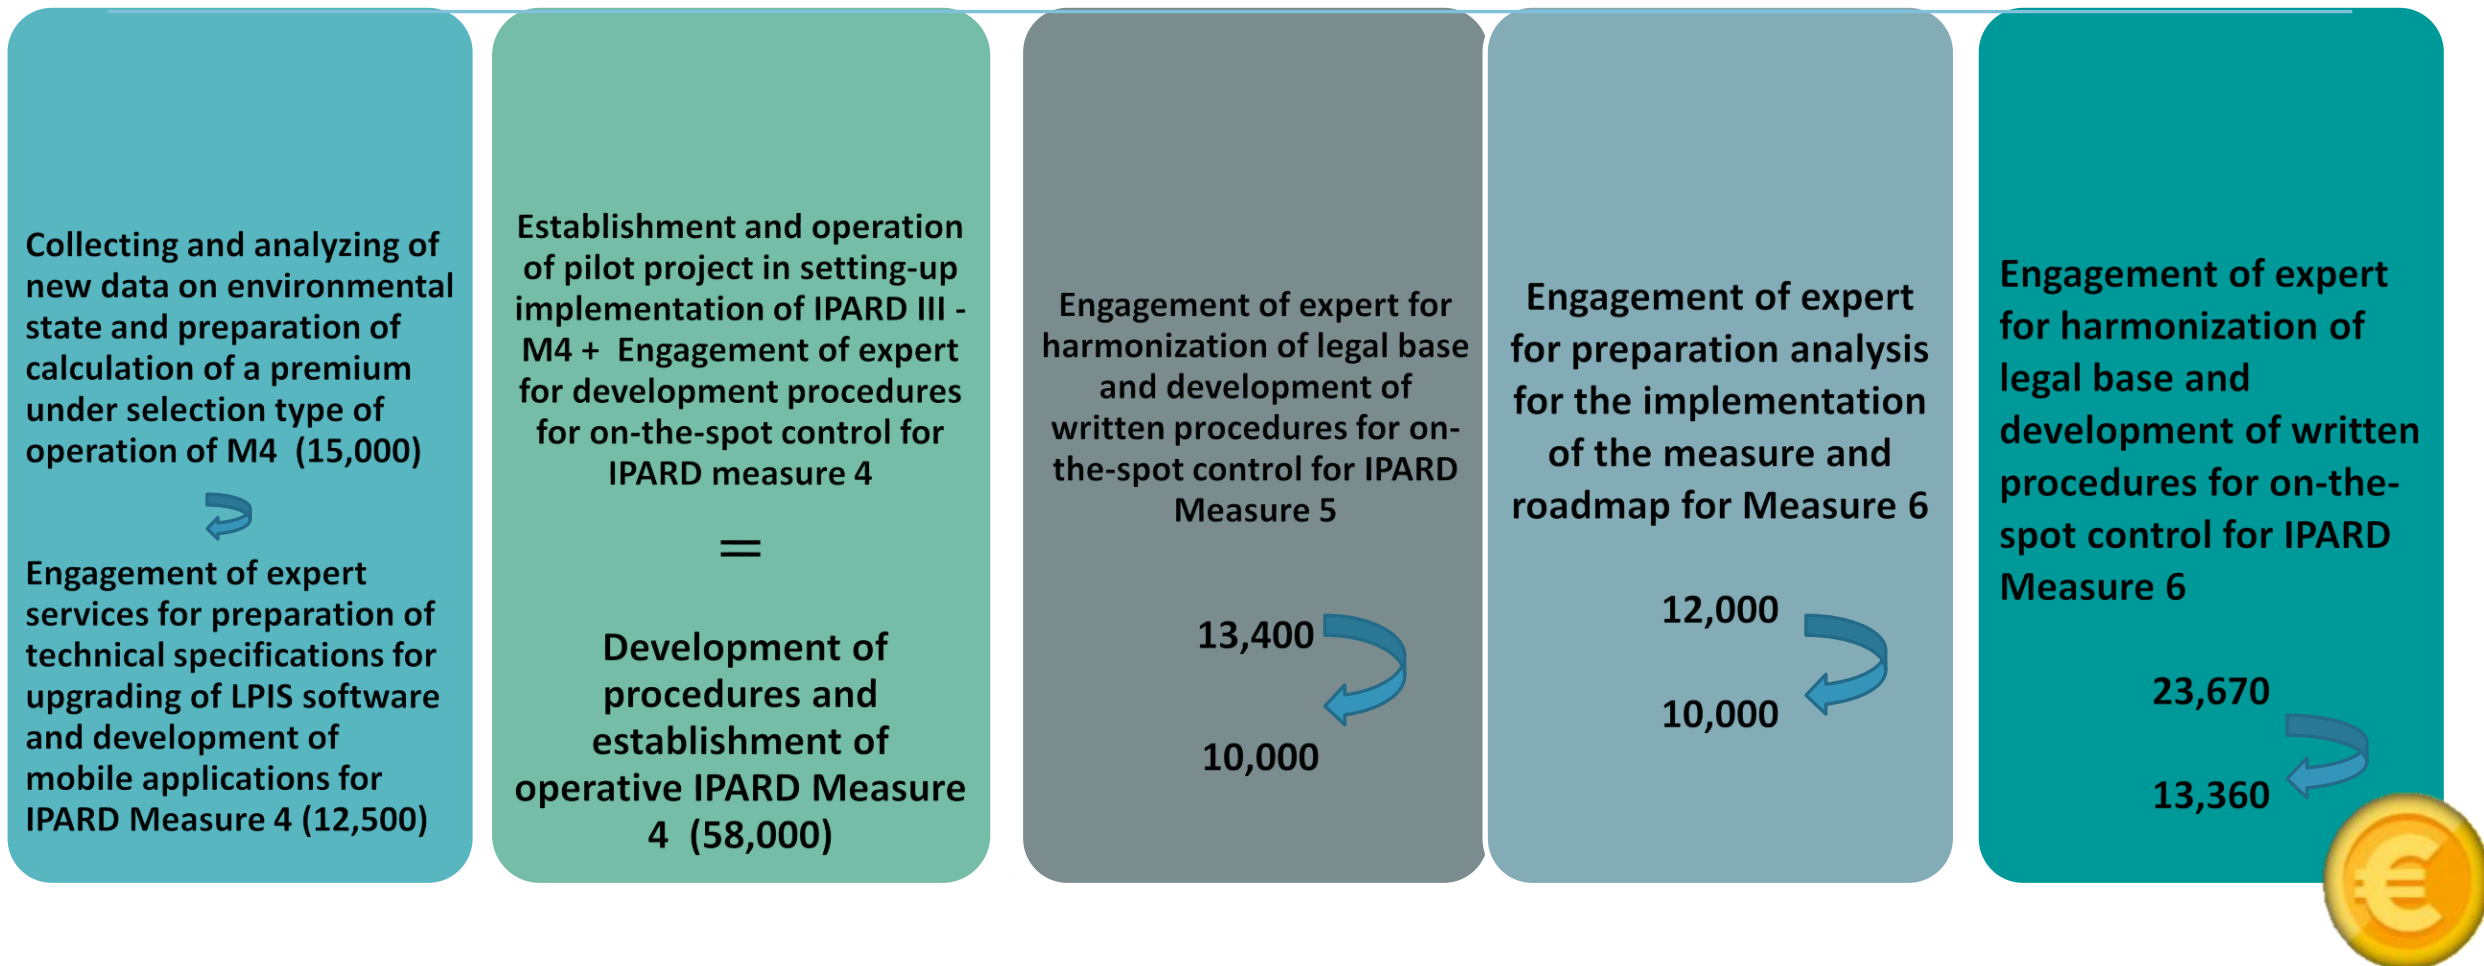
Collecting and analyzing of new data on environmental state and preparation of calculation of a premium under selection type of operation of M4 (15,000)

Engagement of expert services for preparation of technical specifications for upgrading of LPIS software and development of mobile applications for IPARD Measure 4 (12,500)

Establishment and operation of pilot project in setting-up implementation of IPARD III - M4 + Engagement of expert for development procedures for on-the-spot control for IPARD measure 4

=

Development of procedures and establishment of operative IPARD Measure 4 (58,000)

Engagement of expert for harmonization of legal base and development of written procedures for on-the-spot control for IPARD Measure 5

13,400

10,000

Engagement of expert for preparation analysis for the implementation of the measure and roadmap for Measure 6

12,000

10,000

Engagement of expert for harmonization of legal base and development of written procedures for on-the-spot control for IPARD Measure 6

23,670

13,360